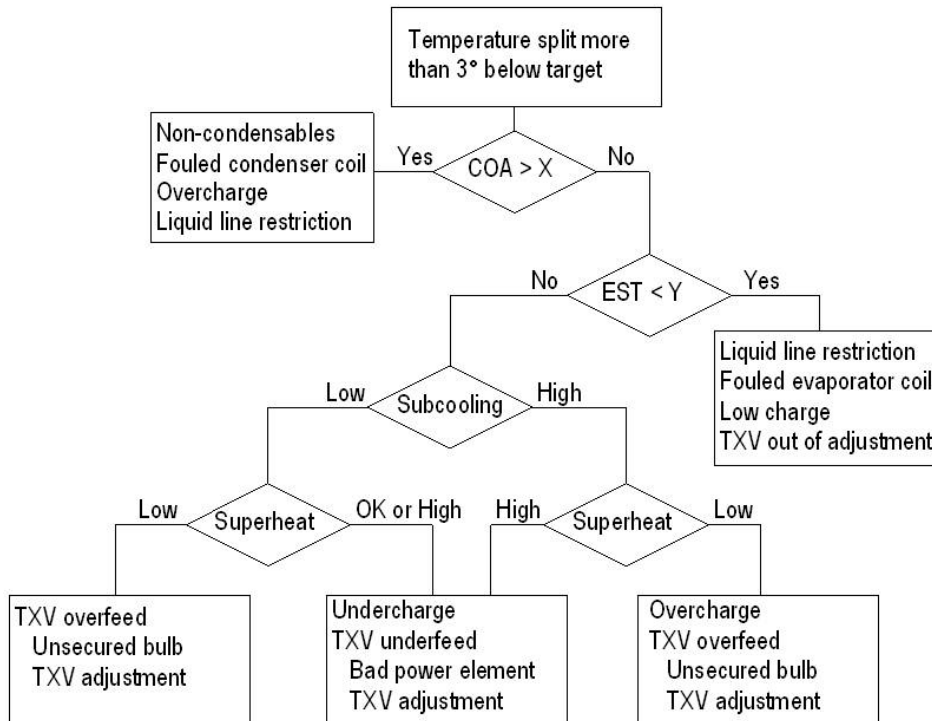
Temperature split more than 3° below target

Non-condensables
Fouled condenser coil
Overcharge
Liquid line restriction

Yes

COA > X

No

No

EST < Y

Yes

Liquid line restriction
Fouled evaporator coil
Low charge
TXV out of adjustment

Low

Subcooling

High

Low

Superheat

OK or High

High

Superheat

Low

TXV overfeed
Unsecured bulb
TXV adjustment

Undercharge
TXV underfeed
Bad power element
TXV adjustment

Overcharge
TXV overfeed
Unsecured bulb
TXV adjustment